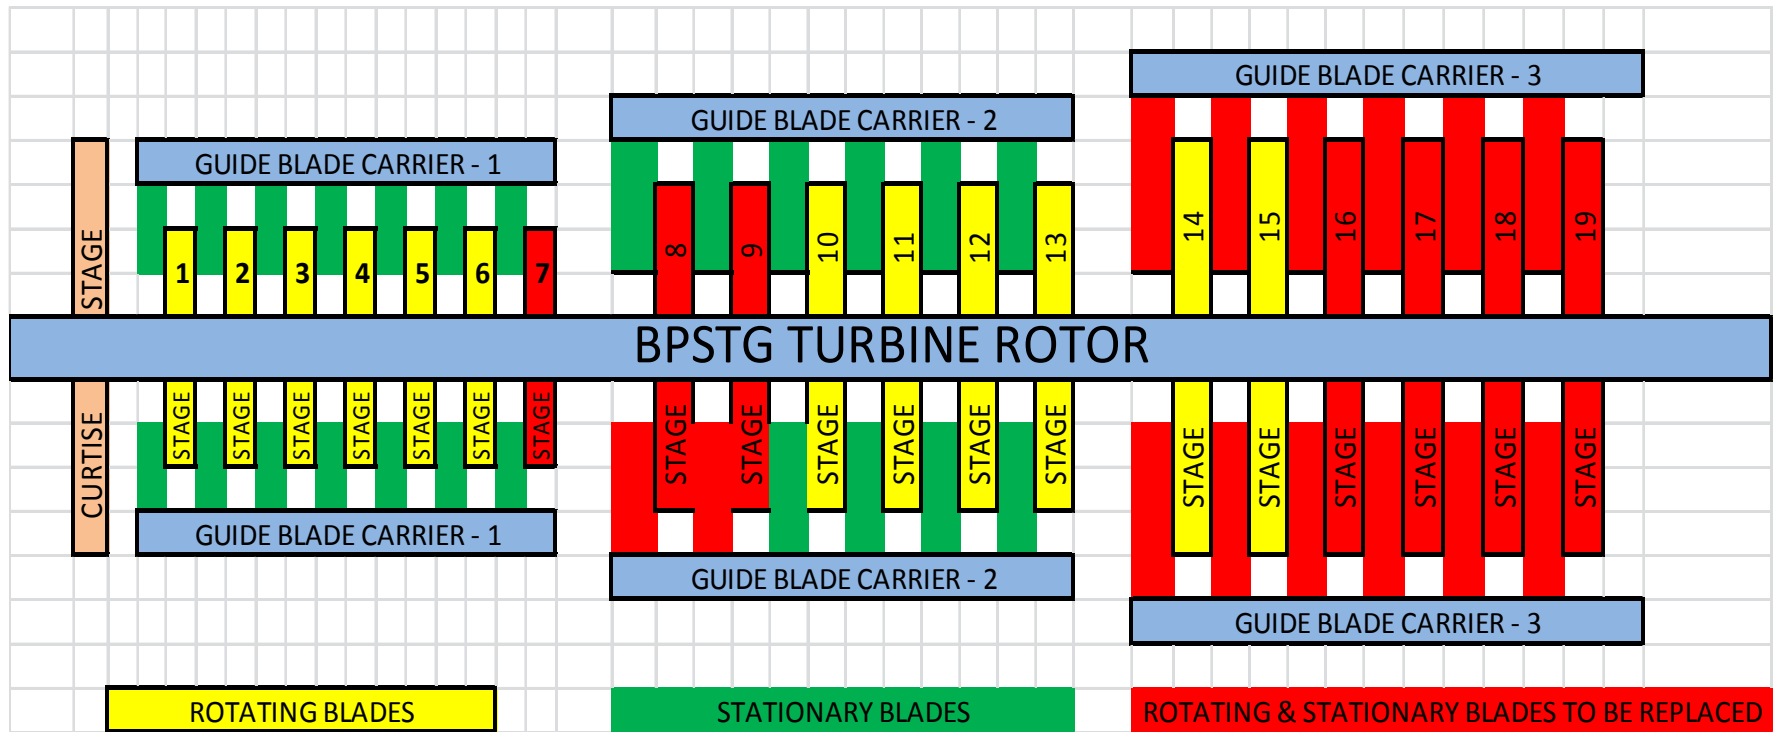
GUIDE BLADE CARRIER - 3

GUIDE BLADE CARRIER - 2

GUIDE BLADE CARRIER - 1

STAGE

1 2 3 4 5 6 7

8 9 10 11 12 13

14 15 16 17 18 19

BPSTG TURBINE ROTOR

CURTISE

STAGE STAGE STAGE STAGE STAGE STAGE STAGE

STAGE STAGE STAGE STAGE STAGE STAGE

STAGE STAGE STAGE STAGE STAGE STAGE

GUIDE BLADE CARRIER - 1

GUIDE BLADE CARRIER - 2

GUIDE BLADE CARRIER - 3

ROTATING BLADES

STATIONARY BLADES

ROTATING & STATIONARY BLADES TO BE REPLACED